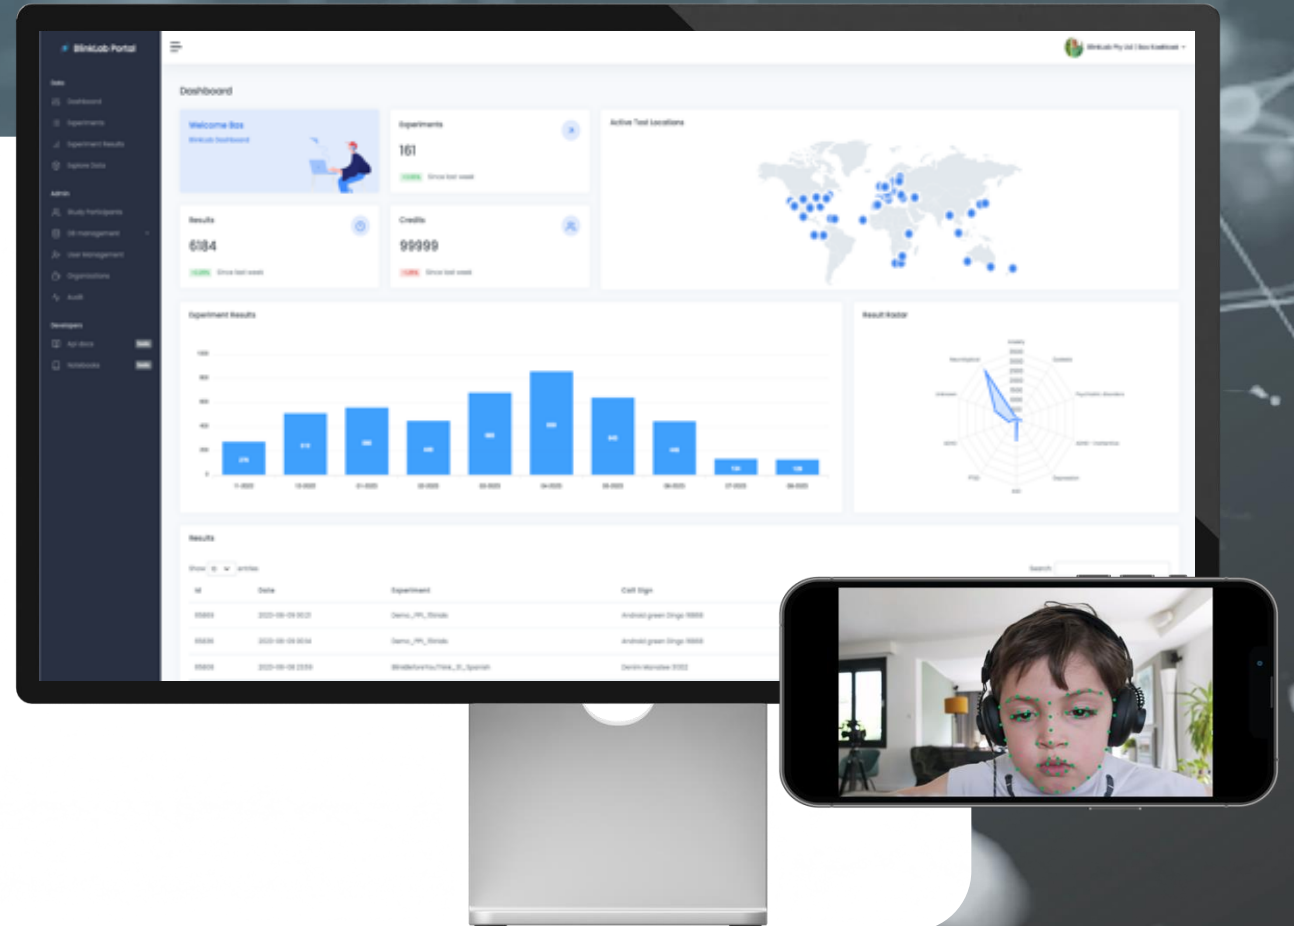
BlinkLab Portal

Data
Dashboard
Experiments
Experiment Results
Explore Data

Admin
Study Participants
SN management
User Management
Organizations
Audit

Developers
Api docs
Notebooks

BlinkLab Pty Ltd | Bas Koekkoek

Dashboard

Welcome Bas
BlinkLab Dashboard

Experiments
161
Since last week

Active Test Locations

Results
6184
Since last week

Credits
99999
Since last week

Experiment Results

Result Radar

Results

Show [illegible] entries

Search:

| Id | Date | Experiment | Call Sign |
|---|---|---|---|
| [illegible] | 2023-08-09 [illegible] | Demo_PPI_Blinds | Android green Dingo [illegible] |
| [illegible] | 2023-08-09 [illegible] | Demo_PPI_Blinds | Android green Dingo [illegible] |
| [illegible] | 2023-08-08 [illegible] | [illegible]_Spanish | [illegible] |